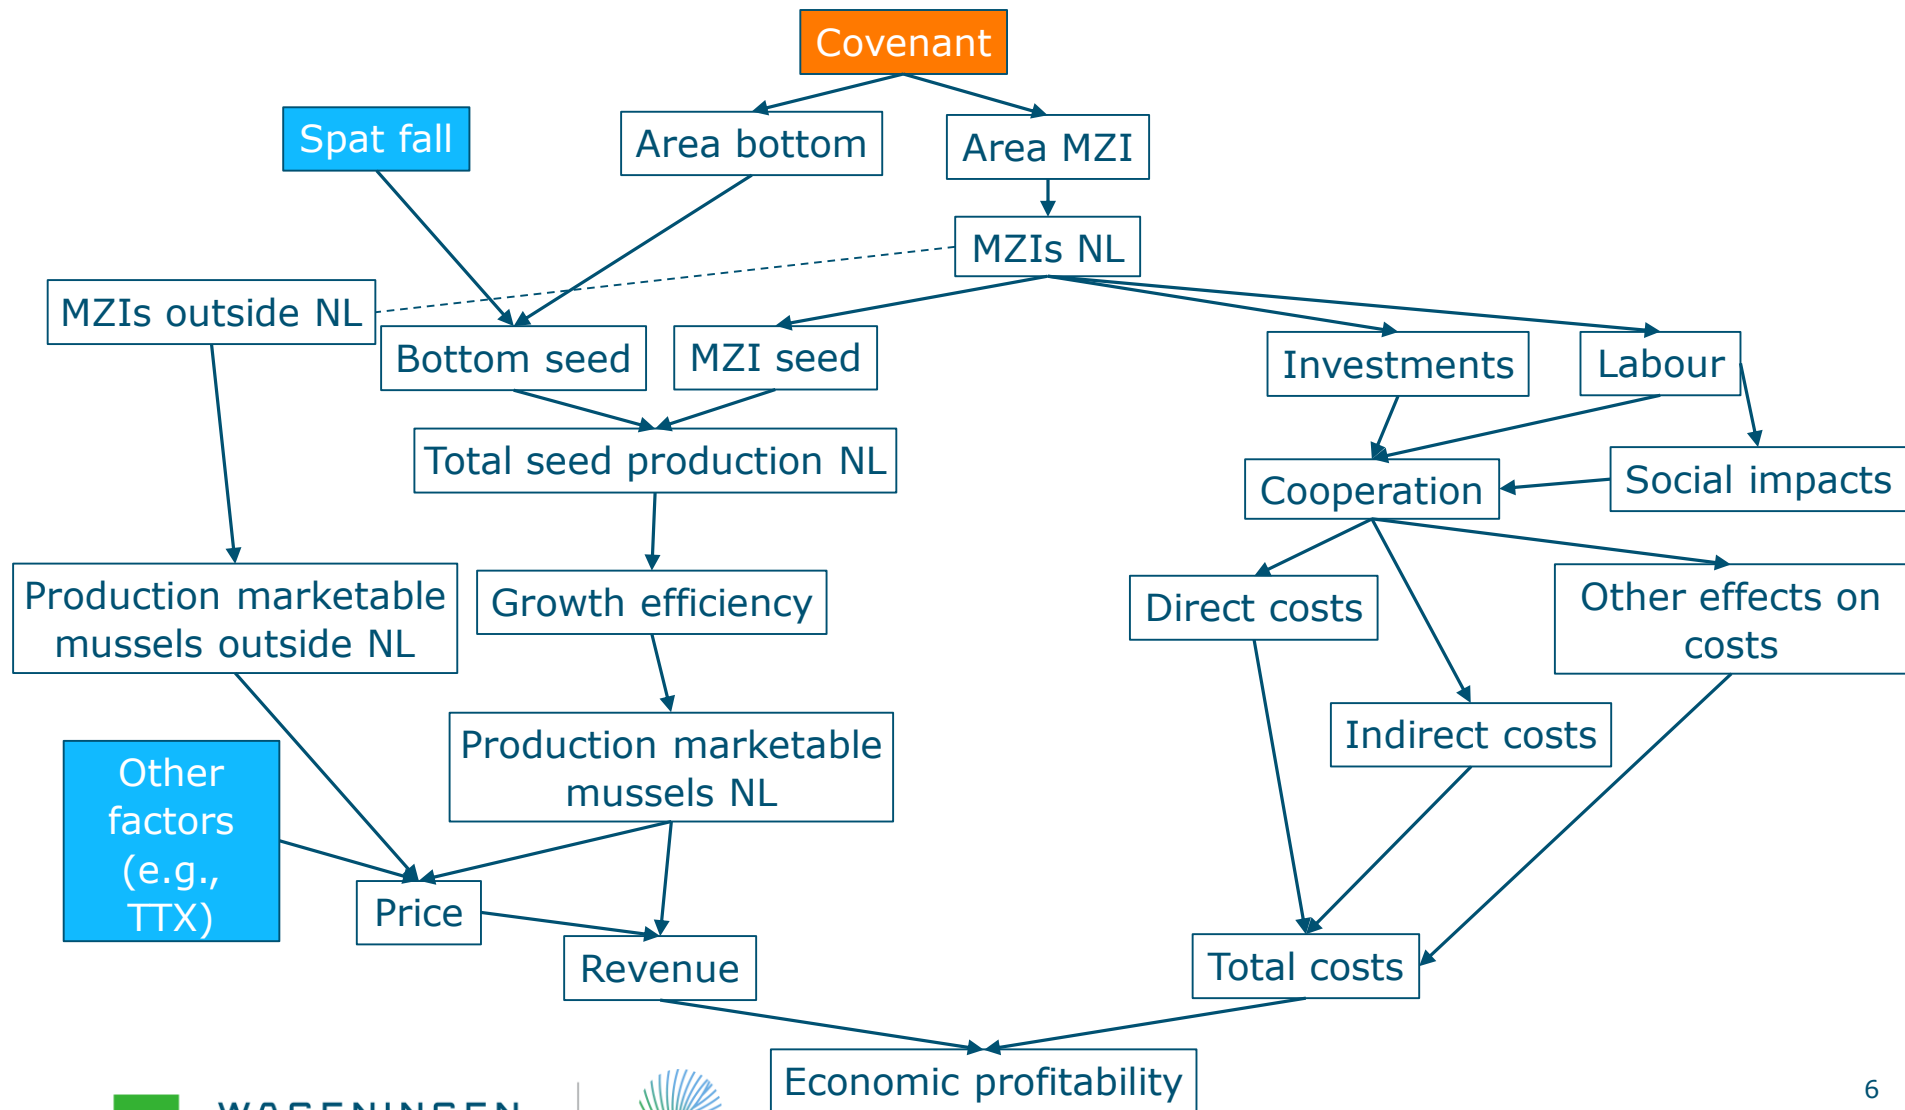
Covenant

Spat fall

Area bottom

Area MZI

MZIs NL

MZIs outside NL

Bottom seed

MZI seed

Investments

Labour

Total seed production NL

Cooperation

Social impacts

Production marketable mussels outside NL

Growth efficiency

Direct costs

Other effects on costs

Indirect costs

Production marketable mussels NL

Other factors (e.g., TTX)

Price

Revenue

Total costs

Economic profitability

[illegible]

6